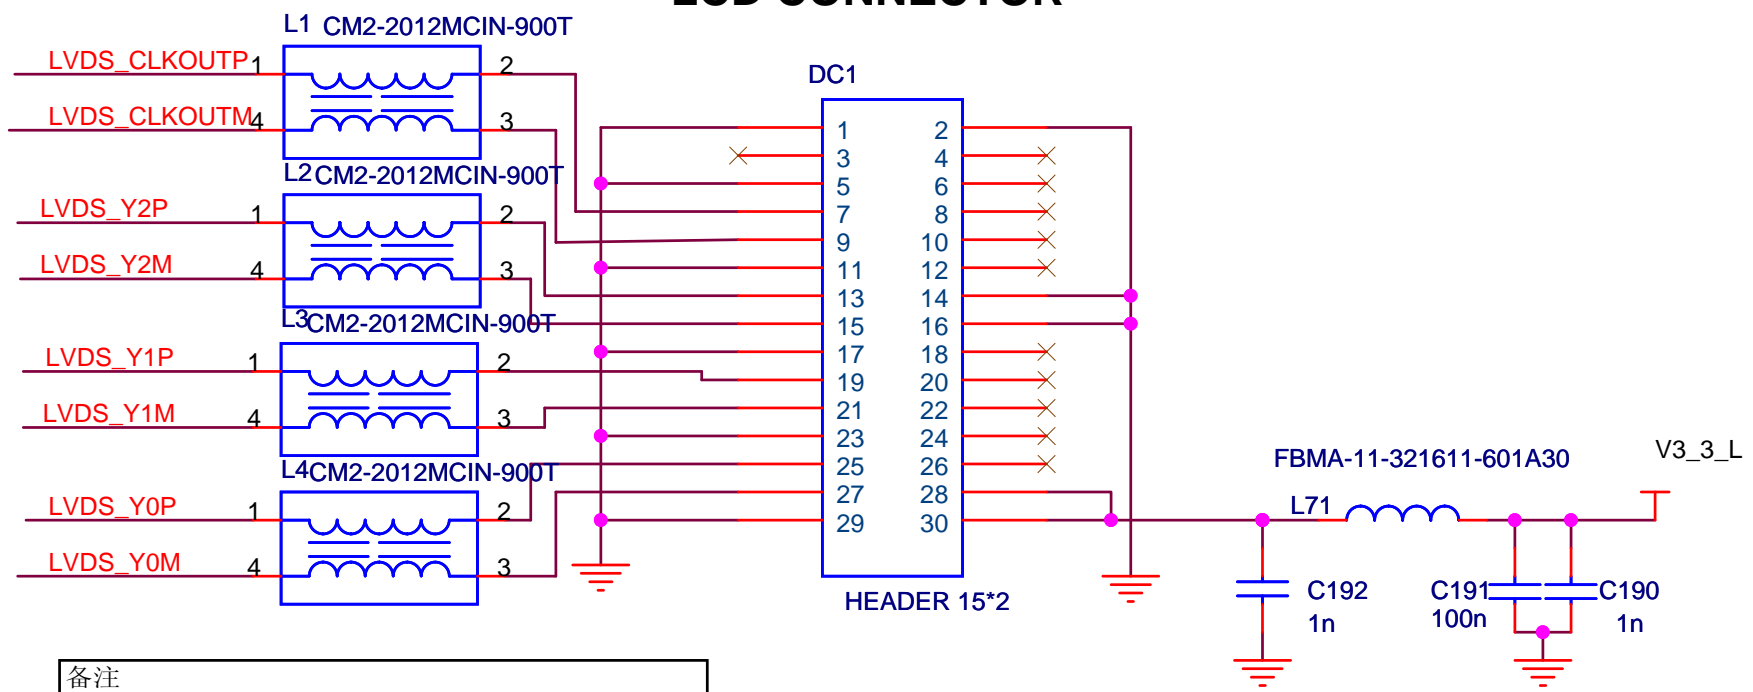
L1 CM2-2012MCIN-900T
LVDS_CLKOUTP 1
2
LVDS_CLKOUTM 4
3
L2 CM2-2012MCIN-900T
LVDS_Y2P 1
2
LVDS_Y2M 4
3
L3 CM2-2012MCIN-900T
LVDS_Y1P 1
2
LVDS_Y1M 4
3
L4 CM2-2012MCIN-900T
LVDS_Y0P 1
2
LVDS_Y0M 4
3

DC1
| 1 | 2 |
|---|---|
| 3 | 4 |
| 5 | 6 |
| 7 | 8 |
| 9 | 10 |
| 11 | 12 |
| 13 | 14 |
| 15 | 16 |
| 17 | 18 |
| 19 | 20 |
| 21 | 22 |
| 23 | 24 |
| 25 | 26 |
| 27 | 28 |
| 29 | 30 |

HEADER 15*2

FBMA-11-321611-601A30
V3_3_L
L71
C192
1n
C191
100n
C190
1n

备注